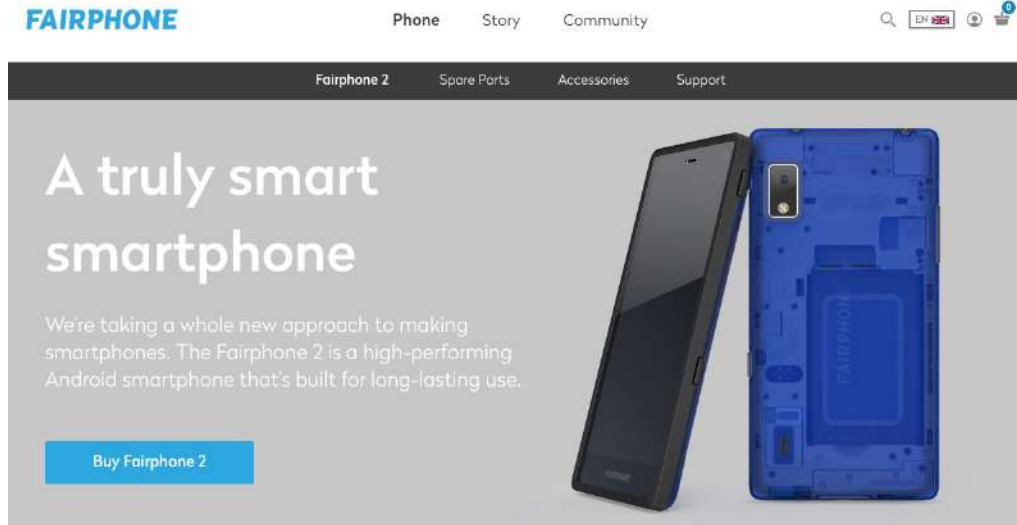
FAIRPHONE

Phone Story Community

EN

0

Fairphone 2 Spare Parts Accessories Support

A truly smart smartphone

We're taking a whole new approach to making smartphones. The Fairphone 2 is a high-performing Android smartphone that's built for long-lasting use.

Buy Fairphone 2

FAIRPHONE

FAIRPHONE